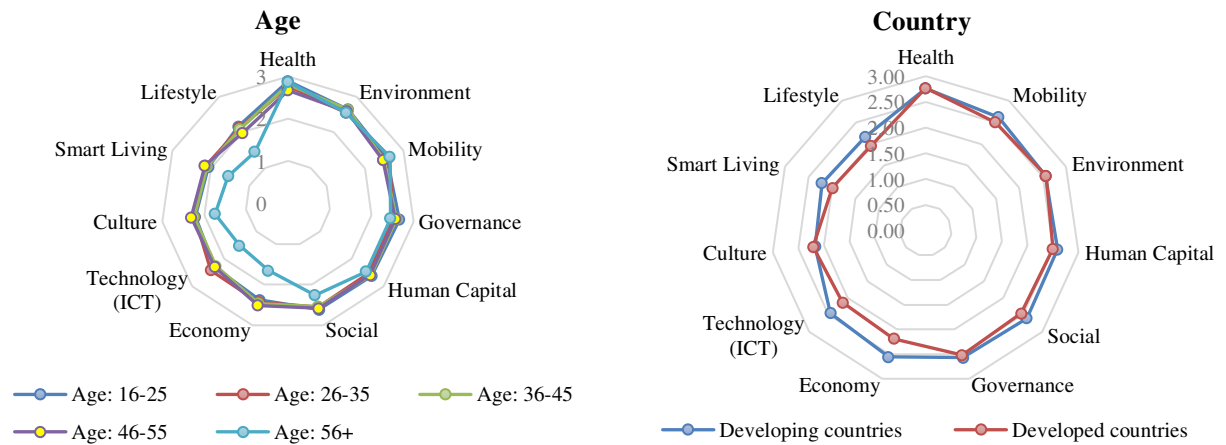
Age

Health
Environment
Mobility
Governance
Human Capital
Social
Economy
Technology (ICT)
Culture
Smart Living
Lifestyle
3
2
1
0

Age: 16-25
Age: 26-35
Age: 36-45
Age: 46-55
Age: 56+

Country

Health
Mobility
Environment
Human Capital
Social
Governance
Economy
Technology (ICT)
Culture
Smart Living
Lifestyle
3.00
2.50
2.00
1.50
1.00
0.50
0.00

Developing countries
Developed countries